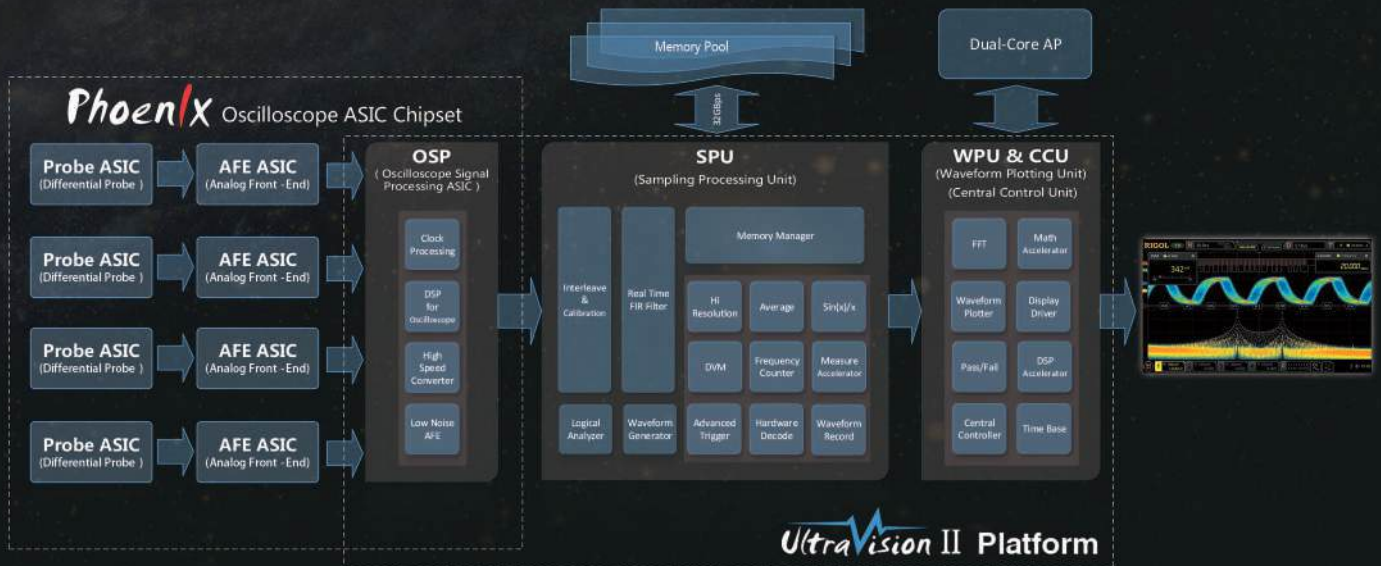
Memory Pool

Dual-Core AP

32GBps

Phoenix Oscilloscope ASIC Chipset

Probe ASIC (Differential Probe )

AFE ASIC (Analog Front -End)

Probe ASIC (Differential Probe )

AFE ASIC (Analog Front -End)

Probe ASIC (Differential Probe )

AFE ASIC (Analog Front -End)

Probe ASIC (Differential Probe )

AFE ASIC (Analog Front -End)

OSP
( Oscilloscope Signal Processing ASIC )

Clock Processing

DSP for Oscilloscope

High Speed Converter

Low Noise AFE

SPU
(Sampling Processing Unit)

Interleave & Calibration

Real Time FIR Filter

Memory Manager

Hi Resolution

Average

Sin(x)/x

DVM

Frequency Counter

Measure Accelerator

Logical Analyzer

Waveform Generator

Advanced Trigger

Hardware Decode

Waveform Record

WPU & CCU
(Waveform Plotting Unit)
(Central Control Unit)

FFT

Math Accelerator

Waveform Plotter

Display Driver

Pass/Fail

DSP Accelerator

Central Controller

Time Base

RIGOL

UltraVision II Platform